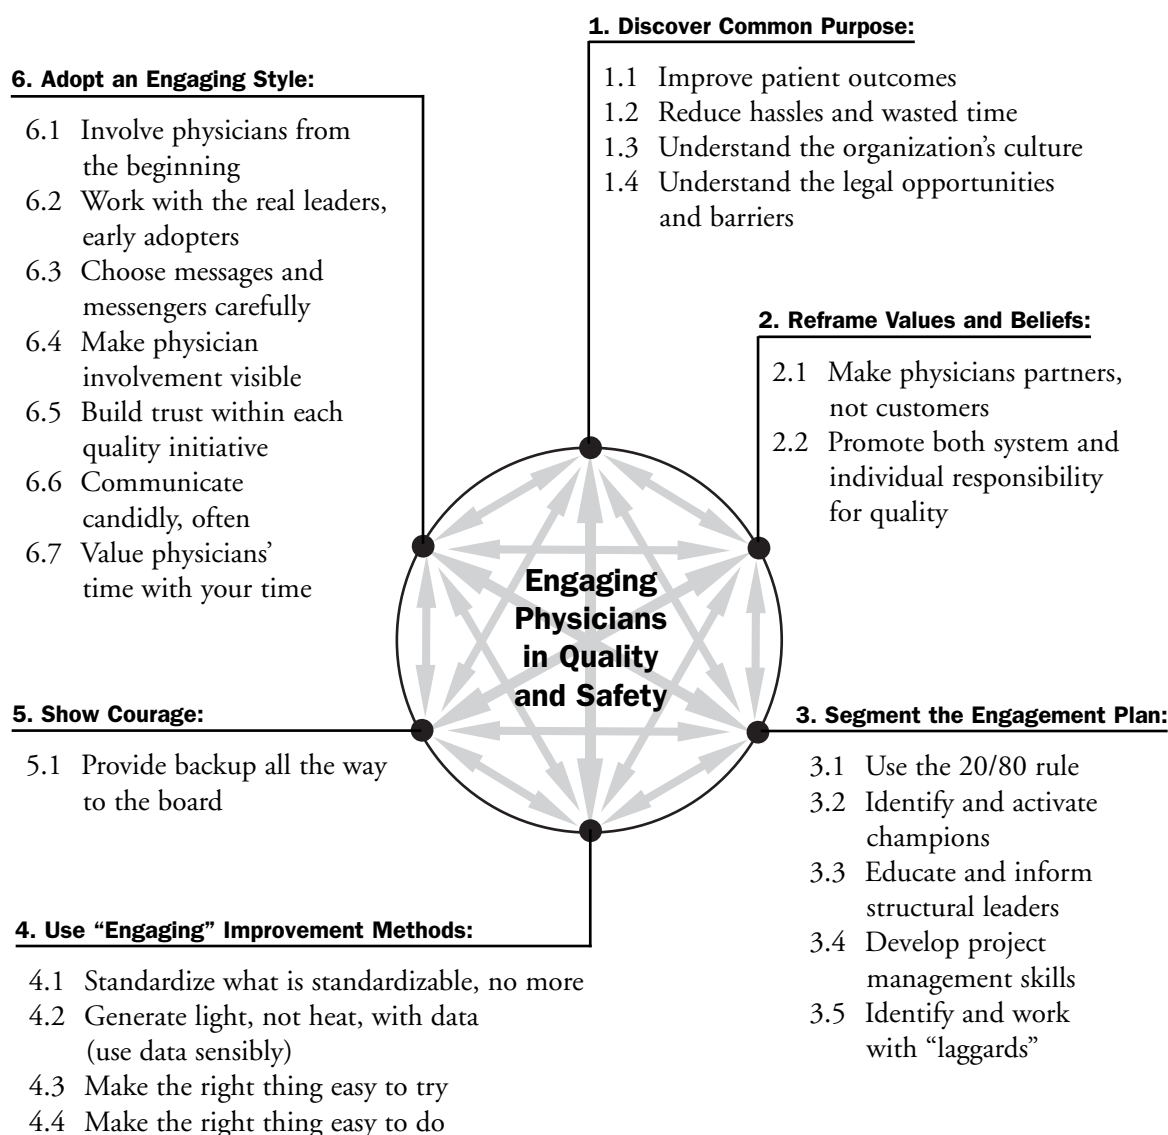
Engaging Physicians in Quality and Safety

1. Discover Common Purpose:

1.1 Improve patient outcomes
1.2 Reduce hassles and wasted time
1.3 Understand the organization's culture
1.4 Understand the legal opportunities and barriers

2. Reframe Values and Beliefs:

2.1 Make physicians partners, not customers
2.2 Promote both system and individual responsibility for quality

3. Segment the Engagement Plan:

3.1 Use the 20/80 rule
3.2 Identify and activate champions
3.3 Educate and inform structural leaders
3.4 Develop project management skills
3.5 Identify and work with "laggards"

4. Use "Engaging" Improvement Methods:

4.1 Standardize what is standardizable, no more
4.2 Generate light, not heat, with data (use data sensibly)
4.3 Make the right thing easy to try
4.4 Make the right thing easy to do

5. Show Courage:

5.1 Provide backup all the way to the board

6. Adopt an Engaging Style:

6.1 Involve physicians from the beginning
6.2 Work with the real leaders, early adopters
6.3 Choose messages and messengers carefully
6.4 Make physician involvement visible
6.5 Build trust within each quality initiative
6.6 Communicate candidly, often
6.7 Value physicians' time with your time